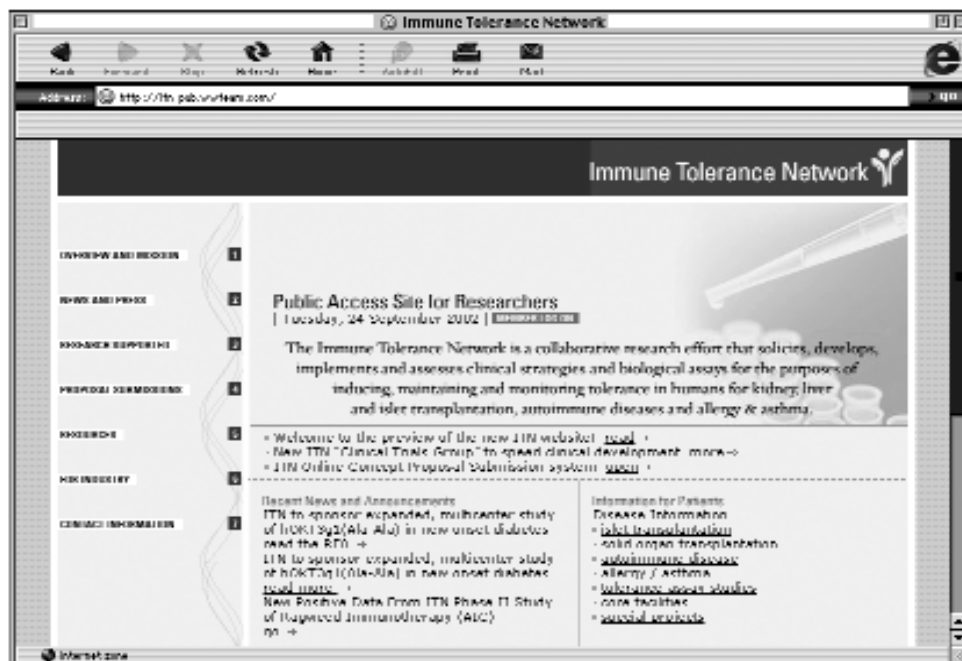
Immune Tolerance Network

Back Forward Stop Refresh Home AutoFill Print Mail

Address: http://itn.pab.wwteam.com/

go

Immune Tolerance Network

OVERVIEW AND MISSION 1
NEWS AND PRESS 2
RESEARCH SUPPORTED 3
PROPOSAL SUBMISSIONS 4
RESOURCES 5
FOR INDUSTRY 6
CONTACT INFORMATION 7

Public Access Site for Researchers
| Tuesday, 24 September 2002 | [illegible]

The Immune Tolerance Network is a collaborative research effort that solicits, develops, implements and assesses clinical strategies and biological assays for the purposes of inducing, maintaining and monitoring tolerance in humans for kidney, liver and islet transplantation, autoimmune diseases and allergy & asthma.

- Welcome to the preview of the new ITN website! read →
- New ITN "Clinical Trials Group" to speed clinical development. more→
- ITN Online Concept Proposal Submission system open →

Recent News and Announcements
ITN to sponsor expanded, multicenter study of hOKT3γ1(Ala-Ala) in new onset diabetes read the RFP →
ITN to sponsor expanded, multicenter study of hOKT3γ1(Ala-Ala) in new onset diabetes read more →
New Positive Data From ITN Phase II Study of Ragweed Immunotherapy (AIC) go →

Information for Patients
Disease Information
- islet transplantation
- solid organ transplantation
- autoimmune disease
- Allergy / Asthma
- tolerance assay studies
- core facilities
- special projects

Internet zone